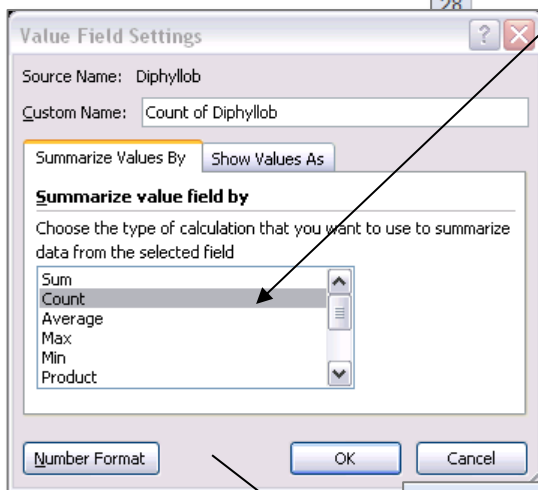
28

Value Field Settings

Source Name: Diphyllob

Custom Name: Count of Diphyllob

Summarize Values By | Show Values As

Summarize value field by

Choose the type of calculation that you want to use to summarize data from the selected field

Sum
Count
Average
Max
Min
Product

Number Format

OK

Cancel